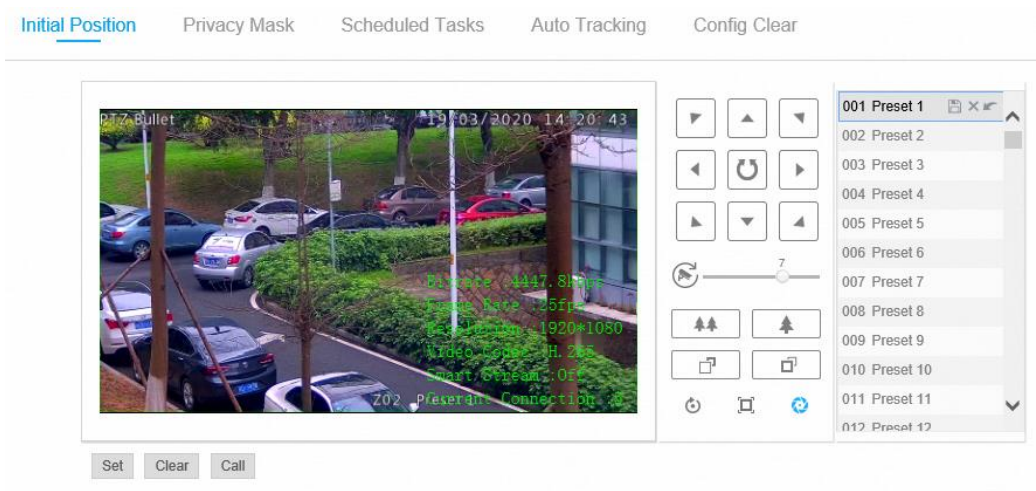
Initial Position Privacy Mask Scheduled Tasks Auto Tracking Config Clear

PTZ Bullet 19/03/2020 14:20:43

Bitrate :4447.8kbps
Frame Rate :25fps
Resolution :1920*1080
Video Codec :H.265
Smart Stream :Off
Z02 Present Connection :0

7

001 Preset 1
002 Preset 2
003 Preset 3
004 Preset 4
005 Preset 5
006 Preset 6
007 Preset 7
008 Preset 8
009 Preset 9
010 Preset 10
011 Preset 11
012 Preset 12

Set Clear Call